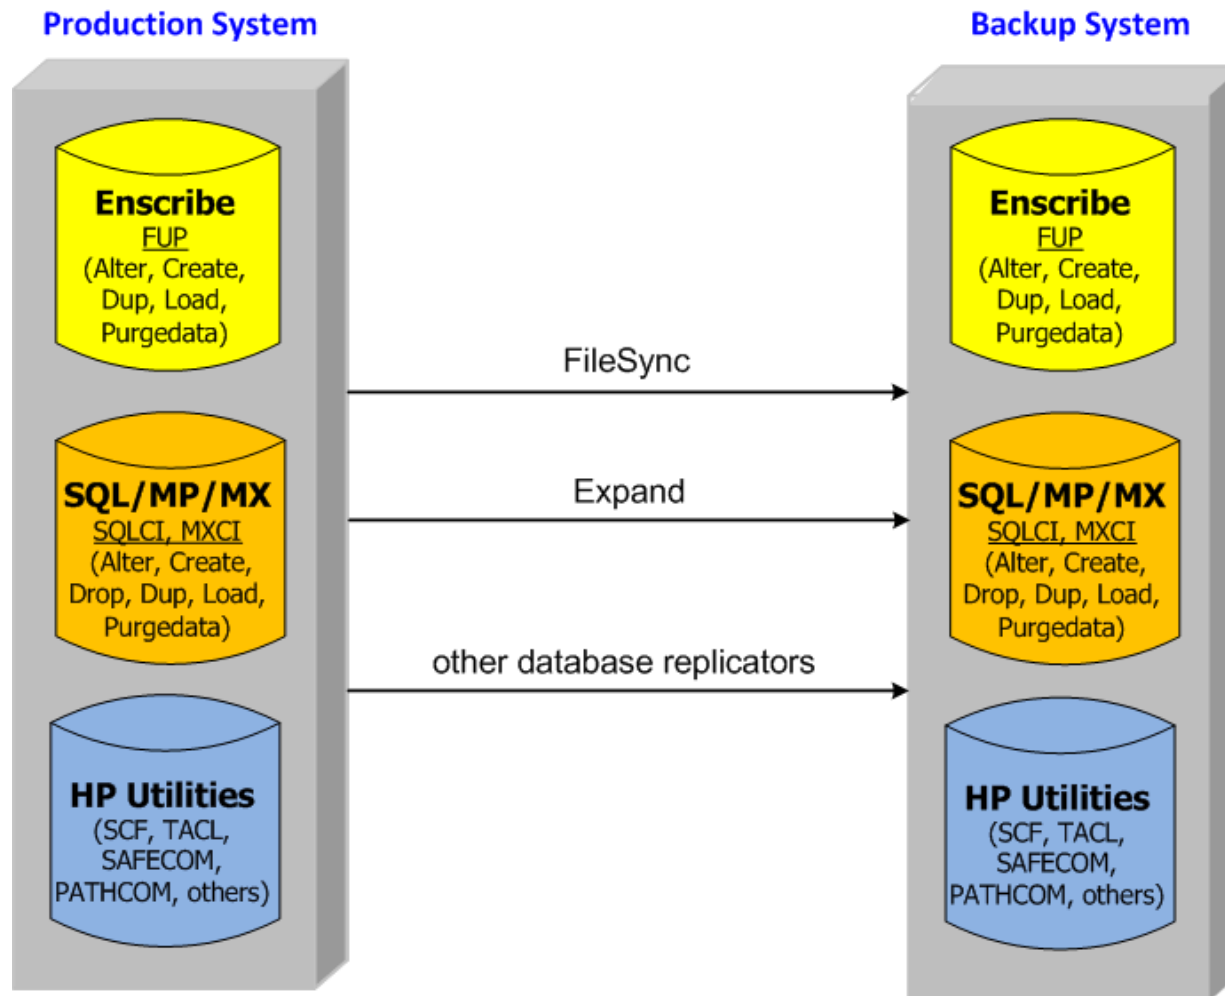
Production System

Backup System

Enscribe
FUP
(Alter, Create, Dup, Load, Purgedata)

SQL/MP/MX
SQLCI, MXCI
(Alter, Create, Drop, Dup, Load, Purgedata)

HP Utilities
(SCF, TACL, SAFECOM, PATHCOM, others)

FileSync

Expand

other database replicators

Enscribe
FUP
(Alter, Create, Dup, Load, Purgedata)

SQL/MP/MX
SQLCI, MXCI
(Alter, Create, Drop, Dup, Load, Purgedata)

HP Utilities
(SCF, TACL, SAFECOM, PATHCOM, others)